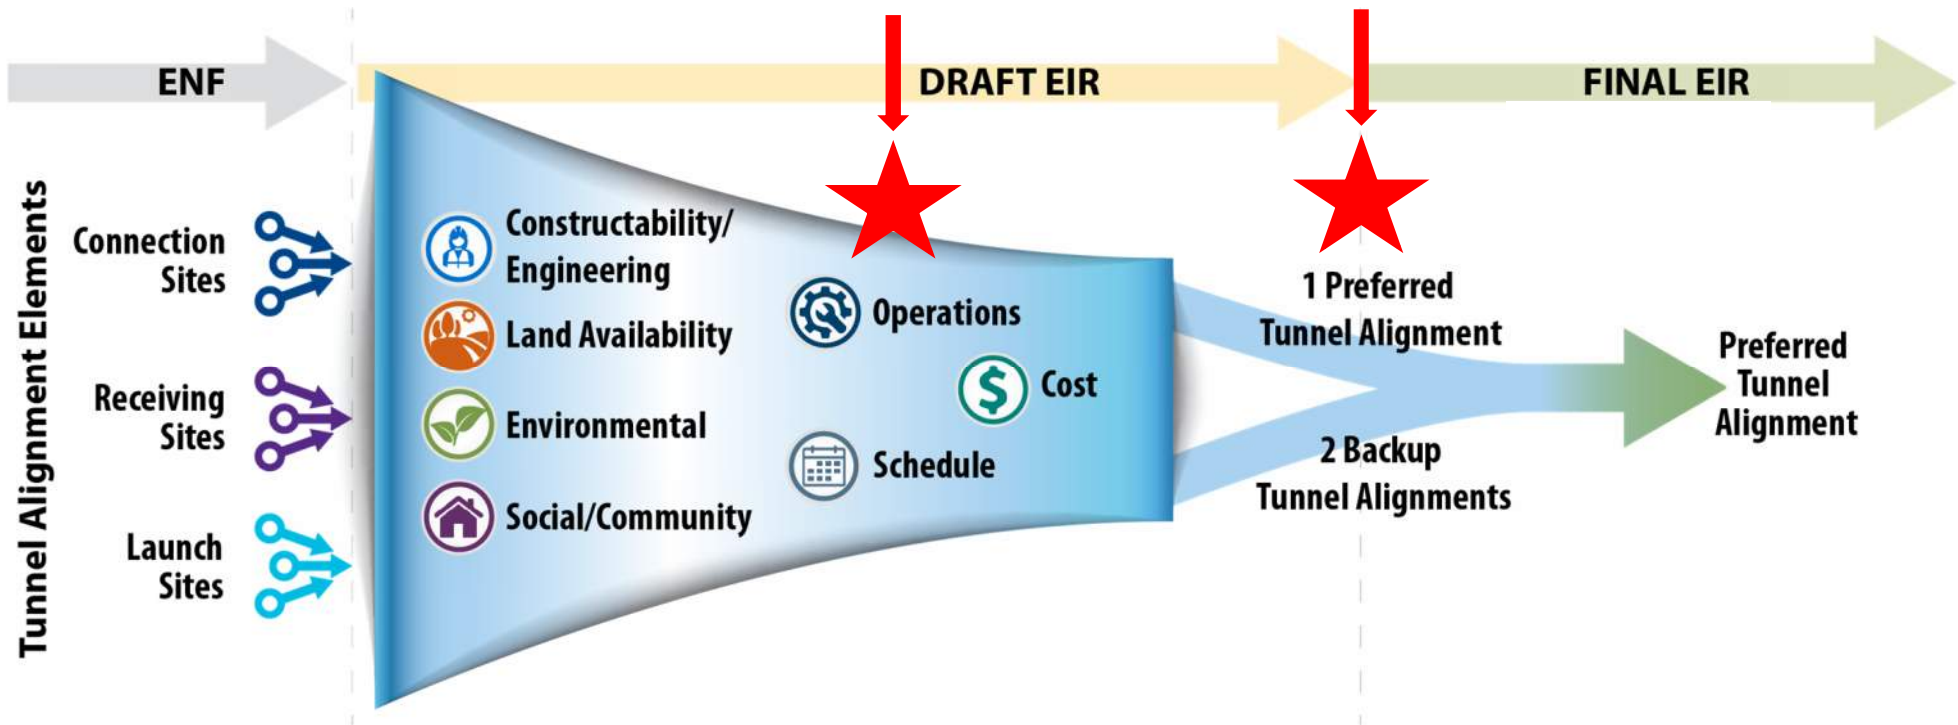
ENF

DRAFT EIR

FINAL EIR

Tunnel Alignment Elements

Connection Sites

Receiving Sites

Launch Sites

Constructability/ Engineering

Land Availability

Environmental

Social/Community

Operations

Cost

Schedule

1 Preferred Tunnel Alignment

2 Backup Tunnel Alignments

Preferred Tunnel Alignment